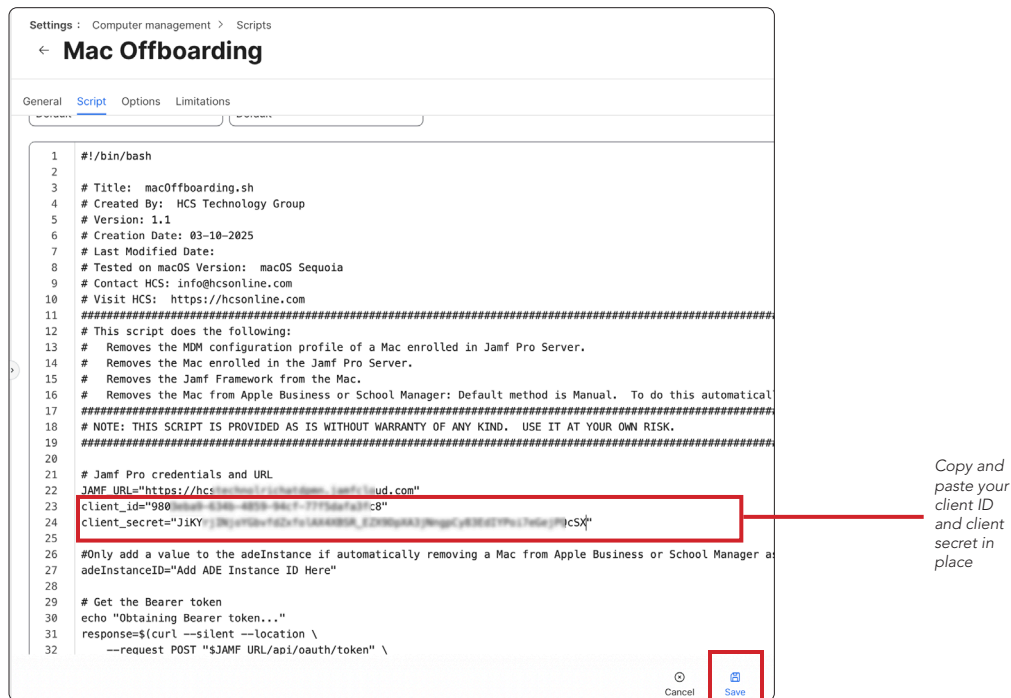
Settings : Computer management › Scripts

← Mac Offboarding

General Script Options Limitations

Default Default

```
1  #!/bin/bash
2
3  # Title:  macOffboarding.sh
4  # Created By:  HCS Technology Group
5  # Version: 1.1
6  # Creation Date: 03-10-2025
7  # Last Modified Date:
8  # Tested on macOS Version:  macOS Sequoia
9  # Contact HCS: info@hcsonline.com
10 # Visit HCS:  https://hcsonline.com
11 ##################################################################################################
12 # This script does the following:
13 #   Removes the MDM configuration profile of a Mac enrolled in Jamf Pro Server.
14 #   Removes the Mac enrolled in the Jamf Pro Server.
15 #   Removes the Jamf Framework from the Mac.
16 #   Removes the Mac from Apple Business or School Manager: Default method is Manual.  To do this automaticall
17 ##################################################################################################
18 # NOTE: THIS SCRIPT IS PROVIDED AS IS WITHOUT WARRANTY OF ANY KIND.  USE IT AT YOUR OWN RISK.
19 ##################################################################################################
20
21 # Jamf Pro credentials and URL
22 JAMF_URL="https://hcs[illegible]ud.com"
23 client_id="980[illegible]c8"
24 client_secret="JiKY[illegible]cSX"
25
26 #Only add a value to the adeInstance if automatically removing a Mac from Apple Business or School Manager as
27 adeInstanceID="Add ADE Instance ID Here"
28
29 # Get the Bearer token
30 echo "Obtaining Bearer token..."
31 response=$(curl --silent --location \
32     --request POST "$JAMF_URL/api/oauth/token" \
```

Copy and paste your client ID and client secret in place

Cancel

Save